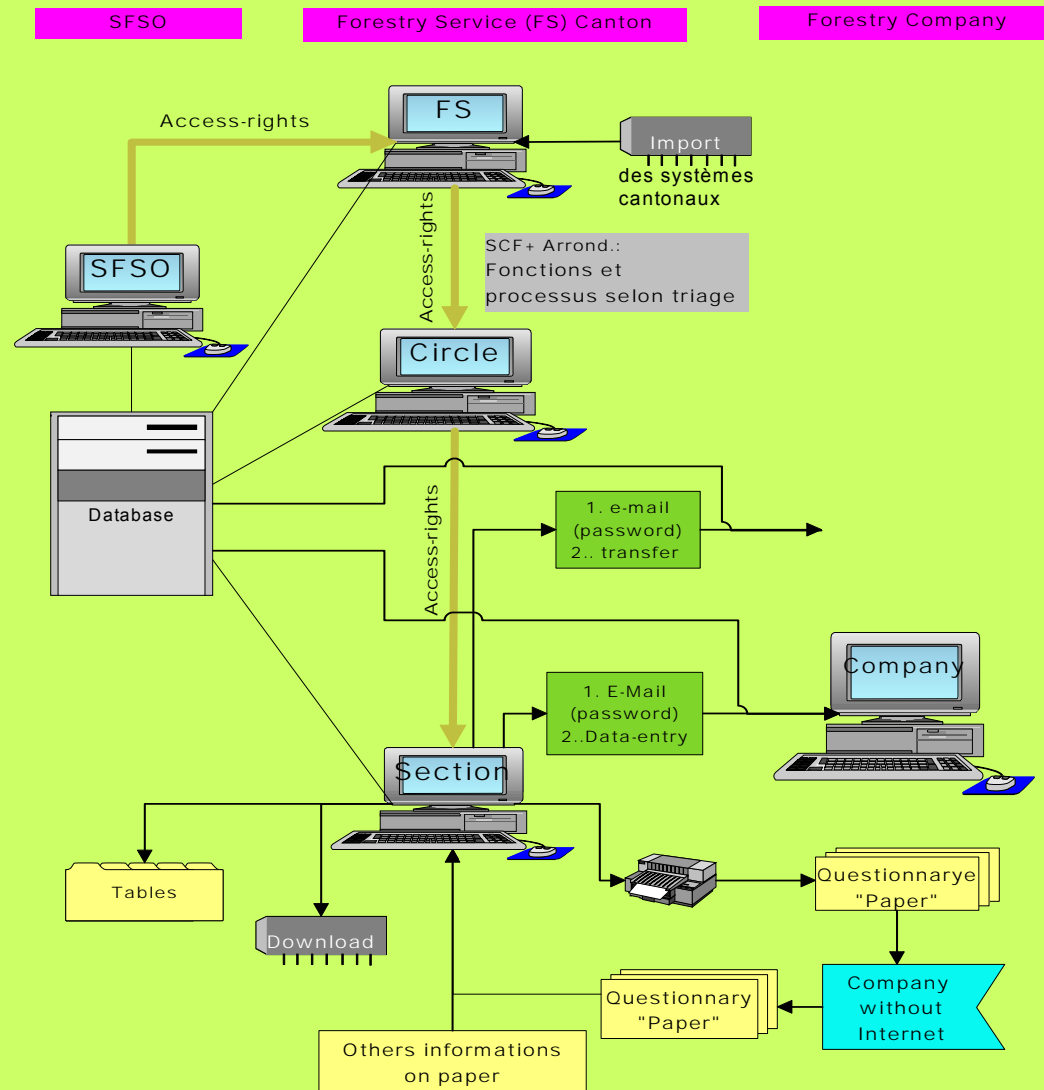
SFSO

Forestry Service (FS) Canton

Forestry Company

Access-rights

FS

Import

des systèmes cantonaux

SFSO

Access-rights

SCF+ Arrond.:
Fonctions et processus selon triage

Circle

Database

Access-rights

1. e-mail (password)
2.. transfer

Company

1. E-Mail (password)
2..Data-entry

Section

Tables

Download

Questionnarye "Paper"

Company without Internet

Questionnary "Paper"

Others informations on paper